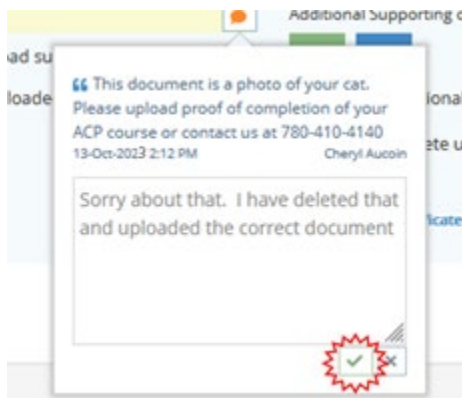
Additional Supporting d

ad su

loade

ional

ete u

ficate

“ This document is a photo of your cat. Please upload proof of completion of your ACP course or contact us at 780-410-4140

13-Oct-2023 2:12 PM Cheryl Aucoin

Sorry about that. I have deleted that and uploaded the correct document